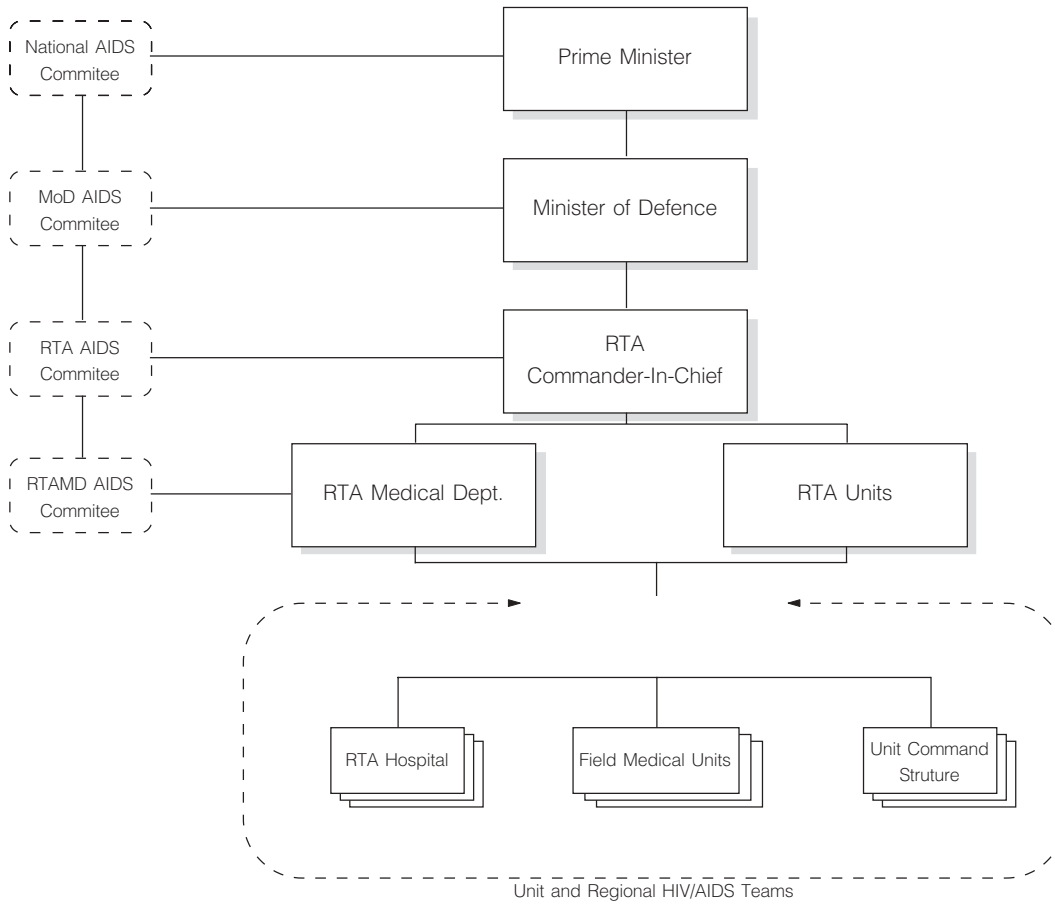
National AIDS Commitee

Prime Minister

MoD AIDS Commitee

Minister of Defence

RTA AIDS Commitee

RTA Commander-In-Chief

RTAMD AIDS Commitee

RTA Medical Dept.

RTA Units

RTA Hospital

Field Medical Units

Unit Command Struture

Unit and Regional HIV/AIDS Teams